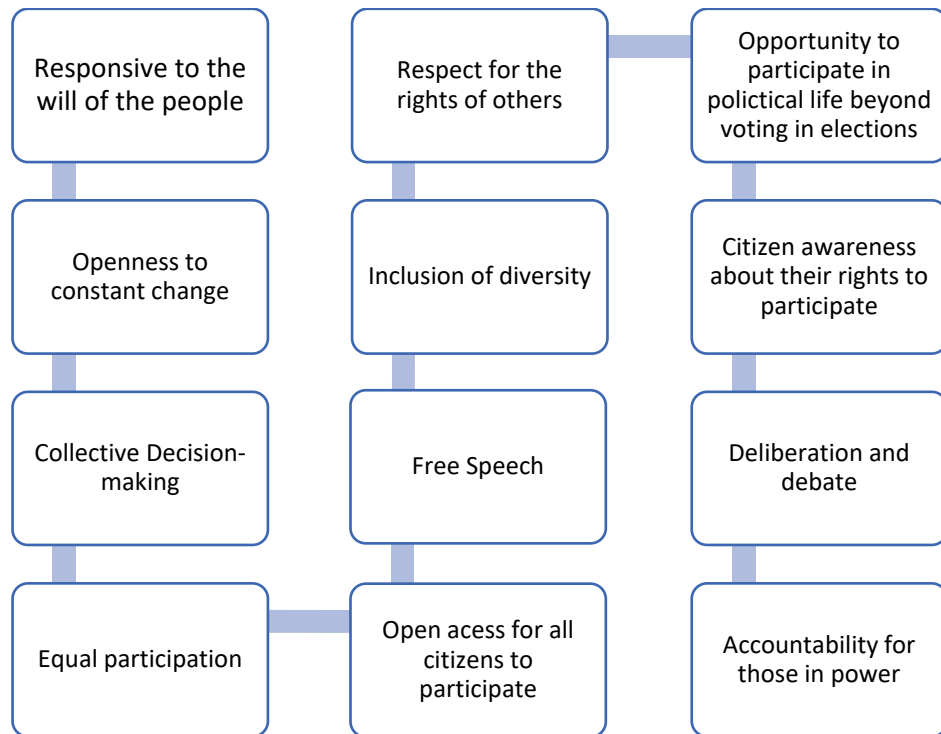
Responsive to the will of the people

Openness to constant change

Collective Decision-making

Equal participation

Open acess for all citizens to participate

Free Speech

Inclusion of diversity

Respect for the rights of others

Opportunity to participate in polictical life beyond voting in elections

Citizen awareness about their rights to participate

Deliberation and debate

Accountability for those in power